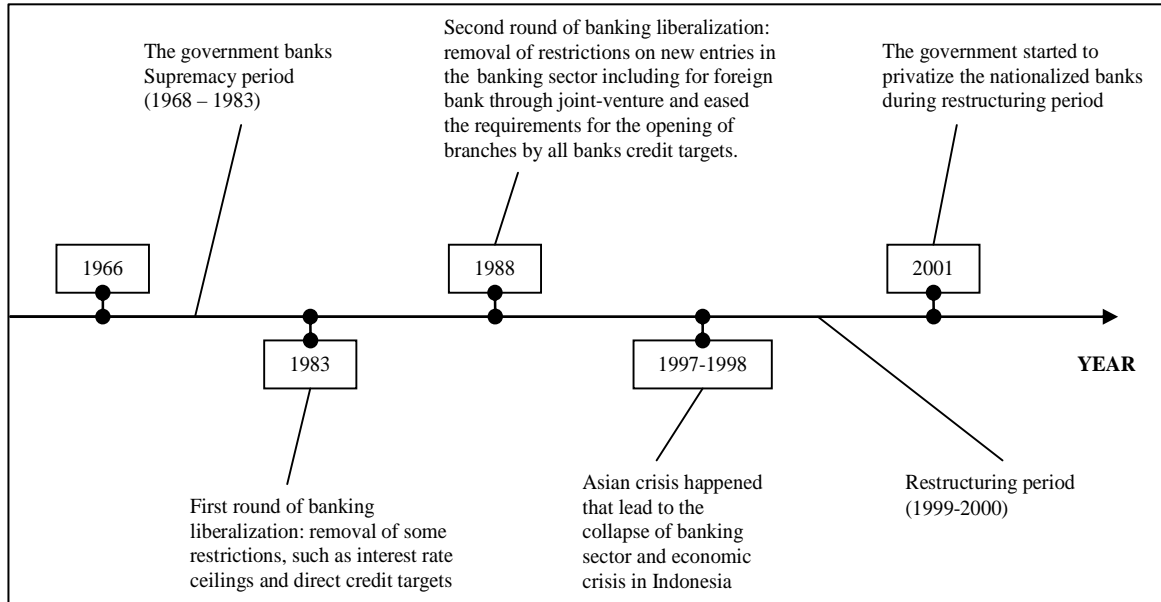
The government banks Supremacy period (1968 – 1983)

Second round of banking liberalization: removal of restrictions on new entries in the banking sector including for foreign bank through joint-venture and eased the requirements for the opening of branches by all banks credit targets.

The government started to privatize the nationalized banks during restructuring period

1966

1988

2001

1983

1997-1998

YEAR

First round of banking liberalization: removal of some restrictions, such as interest rate ceilings and direct credit targets

Asian crisis happened that lead to the collapse of banking sector and economic crisis in Indonesia

Restructuring period (1999-2000)